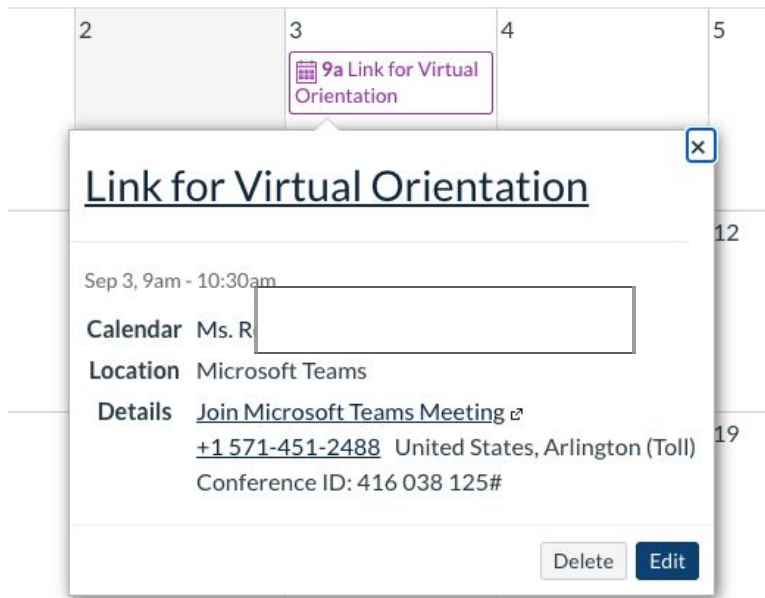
2

3

9a Link for Virtual Orientation

4

5

×

Link for Virtual Orientation

12

Sep 3, 9am - 10:30am

Calendar Ms. R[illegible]

Location Microsoft Teams

Details Join Microsoft Teams Meeting
+1 571-451-2488 United States, Arlington (Toll)
Conference ID: 416 038 125#

19

Delete Edit